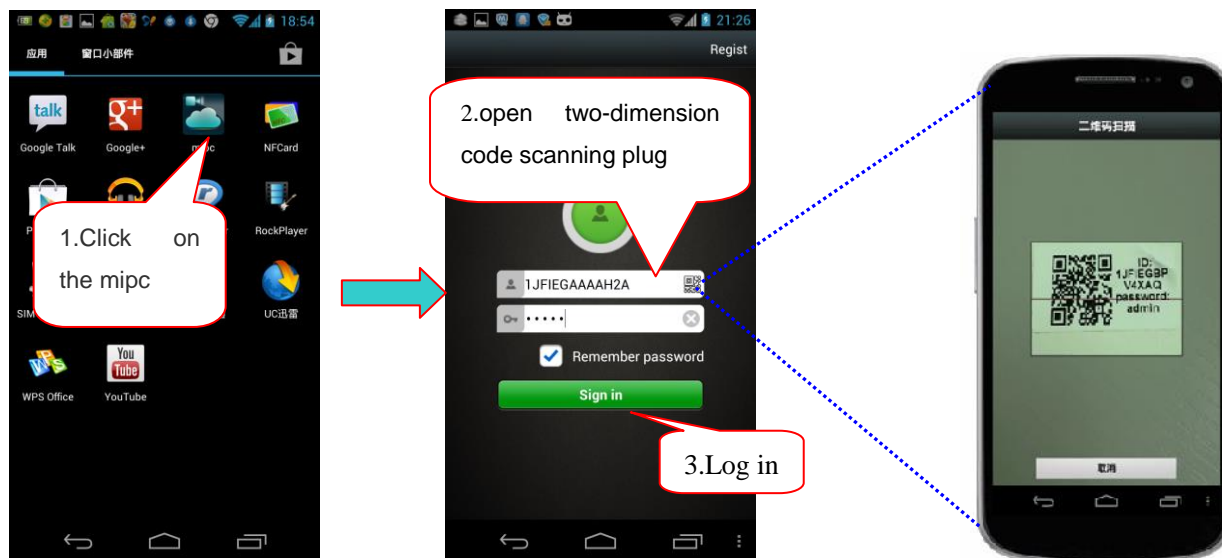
18:54
应用 窗口小部件

talk
Google Talk
Google+
mipc
NFCard
RockPlayer
SIM
UC迅雷
WPS Office
You Tube
YouTube

1.Click on the mipc

21:26
Regist

2.open two-dimension code scanning plug

1JFIEGAAAAH2A
•••••
Remember password
Sign in

3.Log in

二维码扫描
ID: 1JFIEGBP V4XAQ password: admin
取消